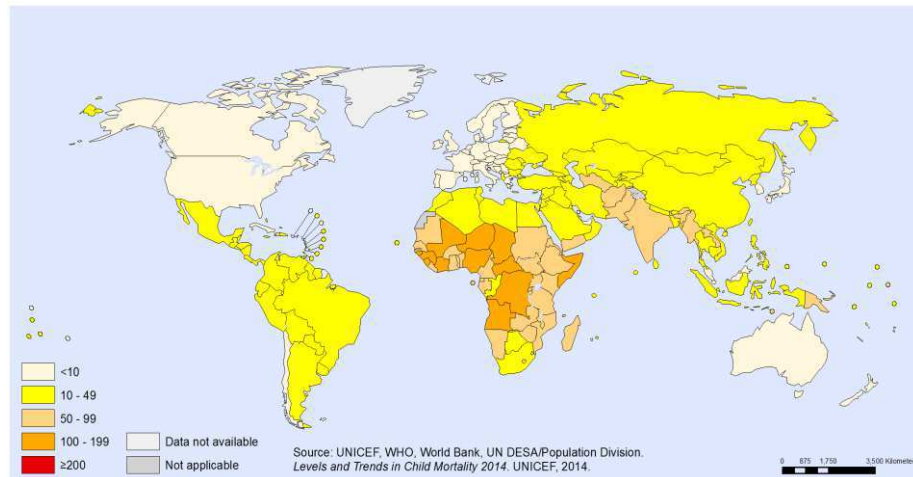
<10
10 - 49
50 - 99
100 - 199
≥200
Data not available
Not applicable

Source: UNICEF, WHO, World Bank, UN DESA/Population Division. Levels and Trends in Child Mortality 2014. UNICEF, 2014.

0 875 1,750 3,500 Kilometers